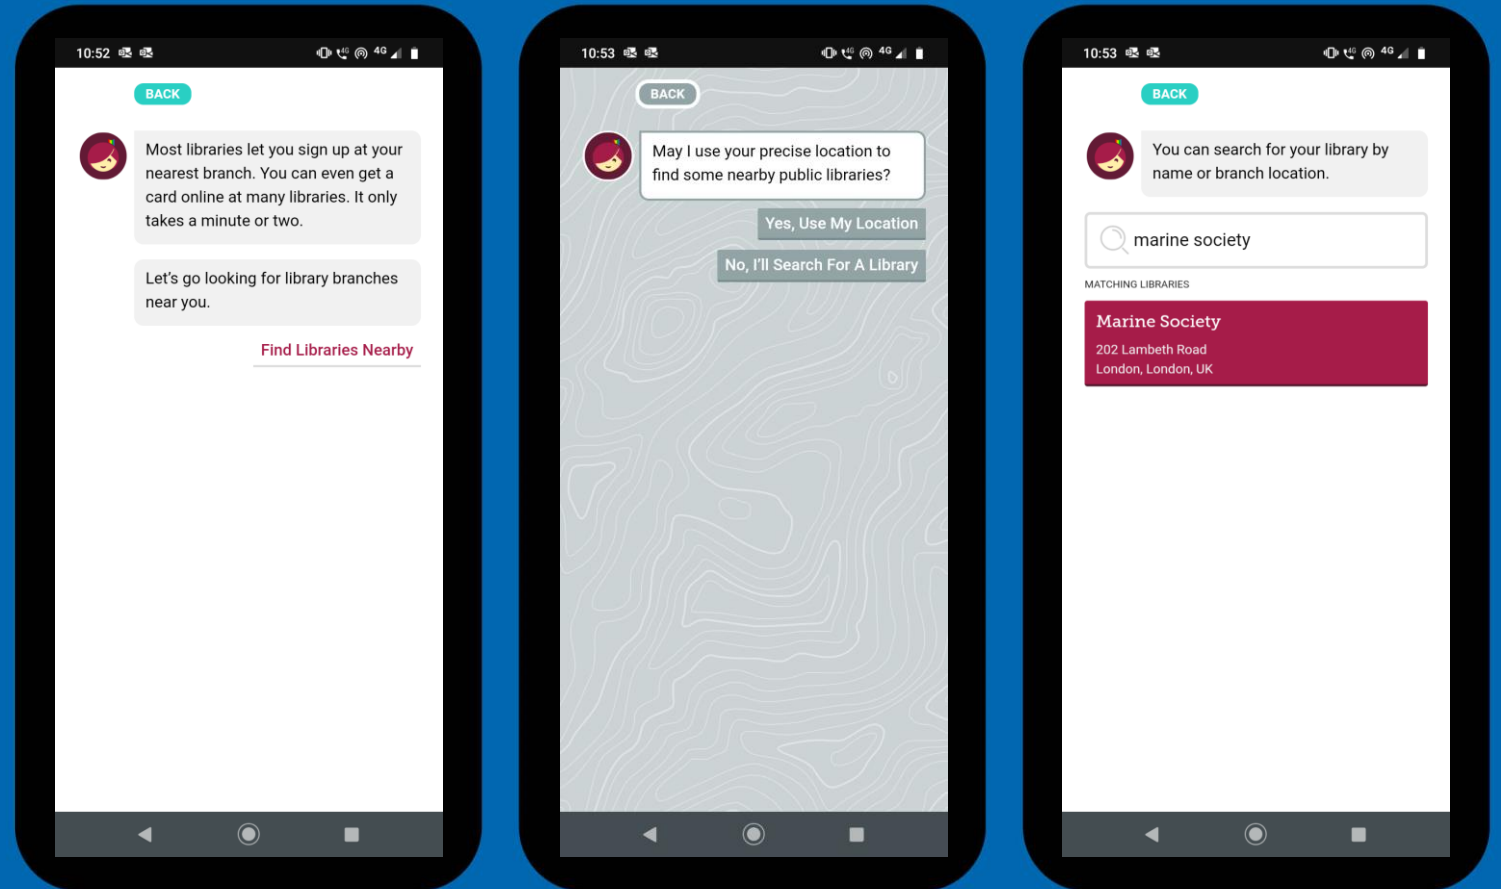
10:52 4G

BACK

Most libraries let you sign up at your nearest branch. You can even get a card online at many libraries. It only takes a minute or two.

Let's go looking for library branches near you.

Find Libraries Nearby

10:53 4G

BACK

May I use your precise location to find some nearby public libraries?

Yes, Use My Location

No, I'll Search For A Library

10:53 4G

BACK

You can search for your library by name or branch location.

marine society

MATCHING LIBRARIES

Marine Society
202 Lambeth Road
London, London, UK